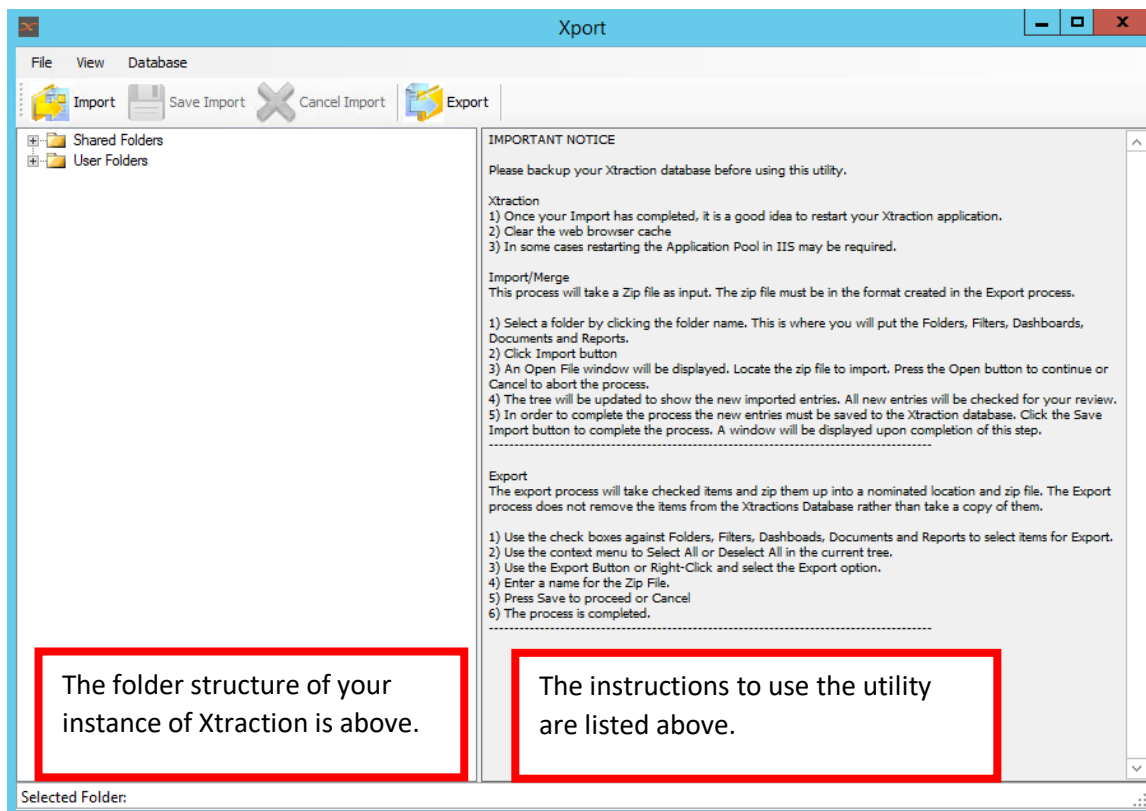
Xport

File View Database

Import Save Import Cancel Import Export

Shared Folders
User Folders

IMPORTANT NOTICE

Please backup your Xtraction database before using this utility.

Xtraction
1) Once your Import has completed, it is a good idea to restart your Xtraction application.
2) Clear the web browser cache
3) In some cases restarting the Application Pool in IIS may be required.

Import/Merge
This process will take a Zip file as input. The zip file must be in the format created in the Export process.

1) Select a folder by clicking the folder name. This is where you will put the Folders, Filters, Dashboards, Documents and Reports.
2) Click Import button
3) An Open File window will be displayed. Locate the zip file to import. Press the Open button to continue or Cancel to abort the process.
4) The tree will be updated to show the new imported entries. All new entries will be checked for your review.
5) In order to complete the process the new entries must be saved to the Xtraction database. Click the Save Import button to complete the process. A window will be displayed upon completion of this step.
----------------------------------------------------------------------------------------

Export
The export process will take checked items and zip them up into a nominated location and zip file. The Export process does not remove the items from the Xtractions Database rather than take a copy of them.

1) Use the check boxes against Folders, Filters, Dashboads, Documents and Reports to select items for Export.
2) Use the context menu to Select All or Deselect All in the current tree.
3) Use the Export Button or Right-Click and select the Export option.
4) Enter a name for the Zip File.
5) Press Save to proceed or Cancel
6) The process is completed.
----------------------------------------------------------------------------------------

The folder structure of your instance of Xtraction is above.

The instructions to use the utility are listed above.

Selected Folder: